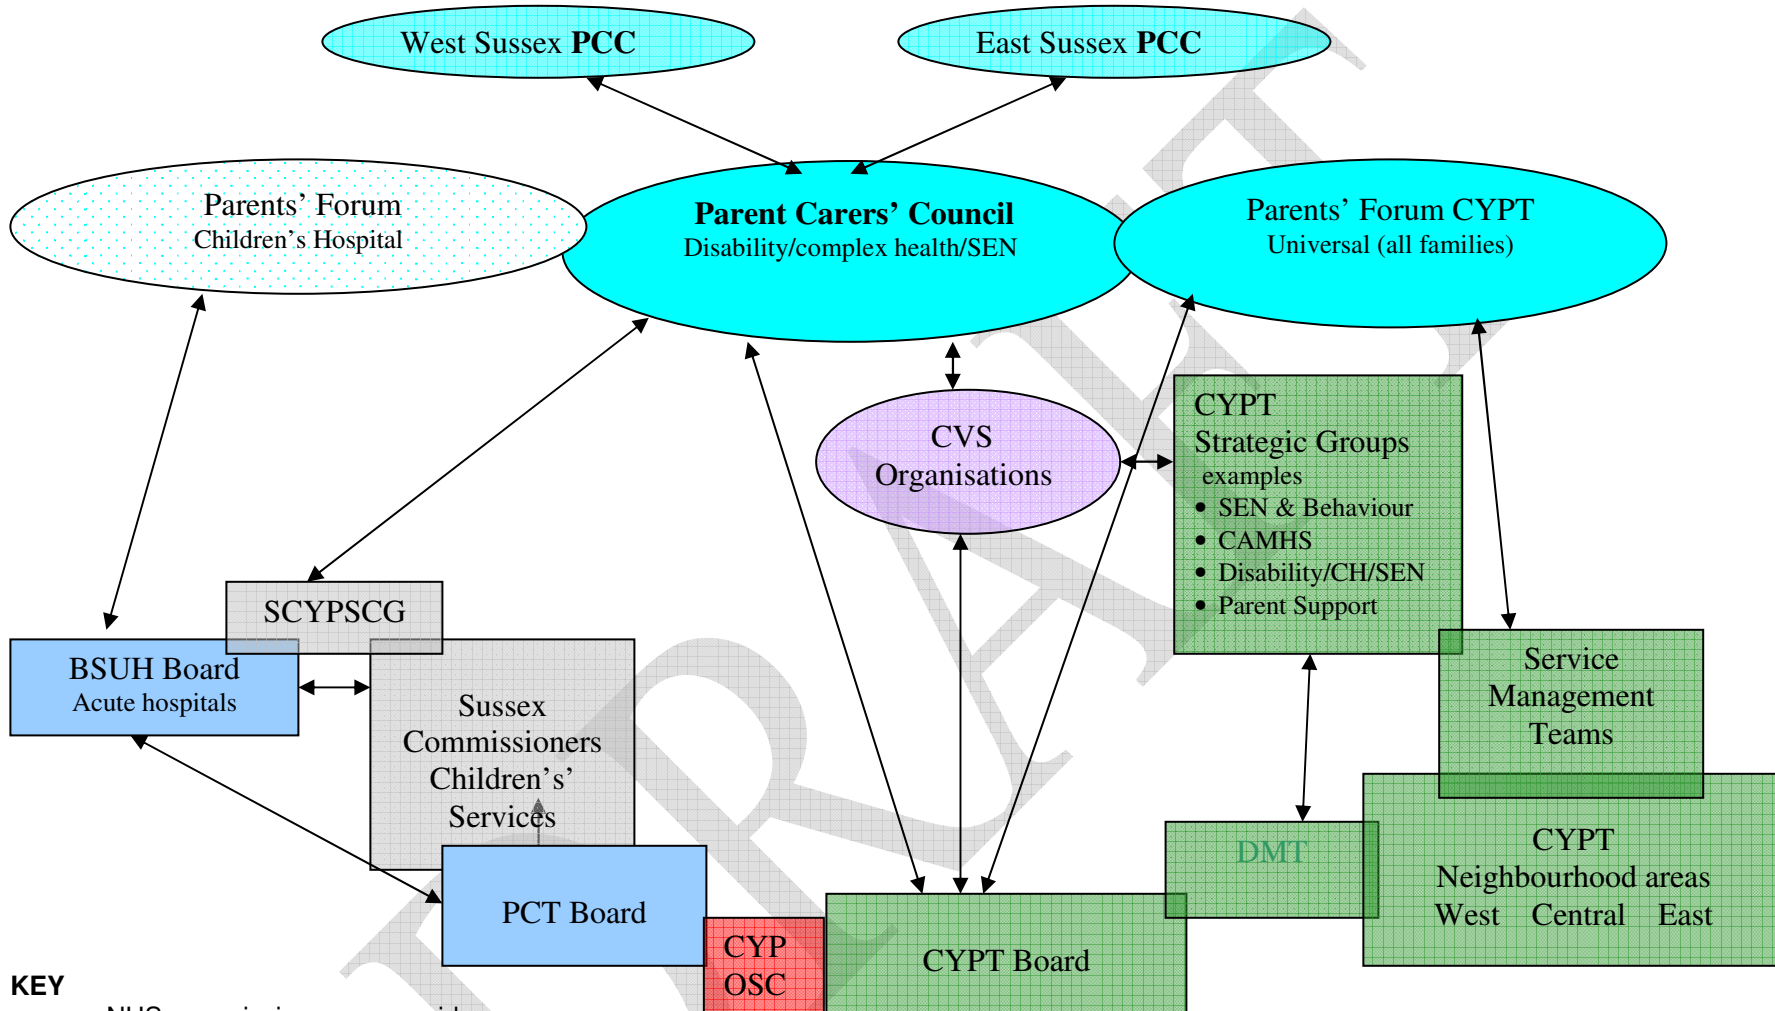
West Sussex **PCC**

East Sussex **PCC**

Parents' Forum
Children's Hospital

**Parent Carers' Council**
Disability/complex health/SEN

Parents' Forum CYPT
Universal (all families)

CVS
Organisations

CYPT
Strategic Groups
examples
• SEN & Behaviour
• CAMHS
• Disability/CH/SEN
• Parent Support

SCYPSCG

BSUH Board
Acute hospitals

Sussex
Commissioners
Children's'
Services

Service
Management
Teams

DMT

CYPT
Neighbourhood areas
West Central East

PCT Board

CYP
OSC

CYPT Board

DRAFT

KEY

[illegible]